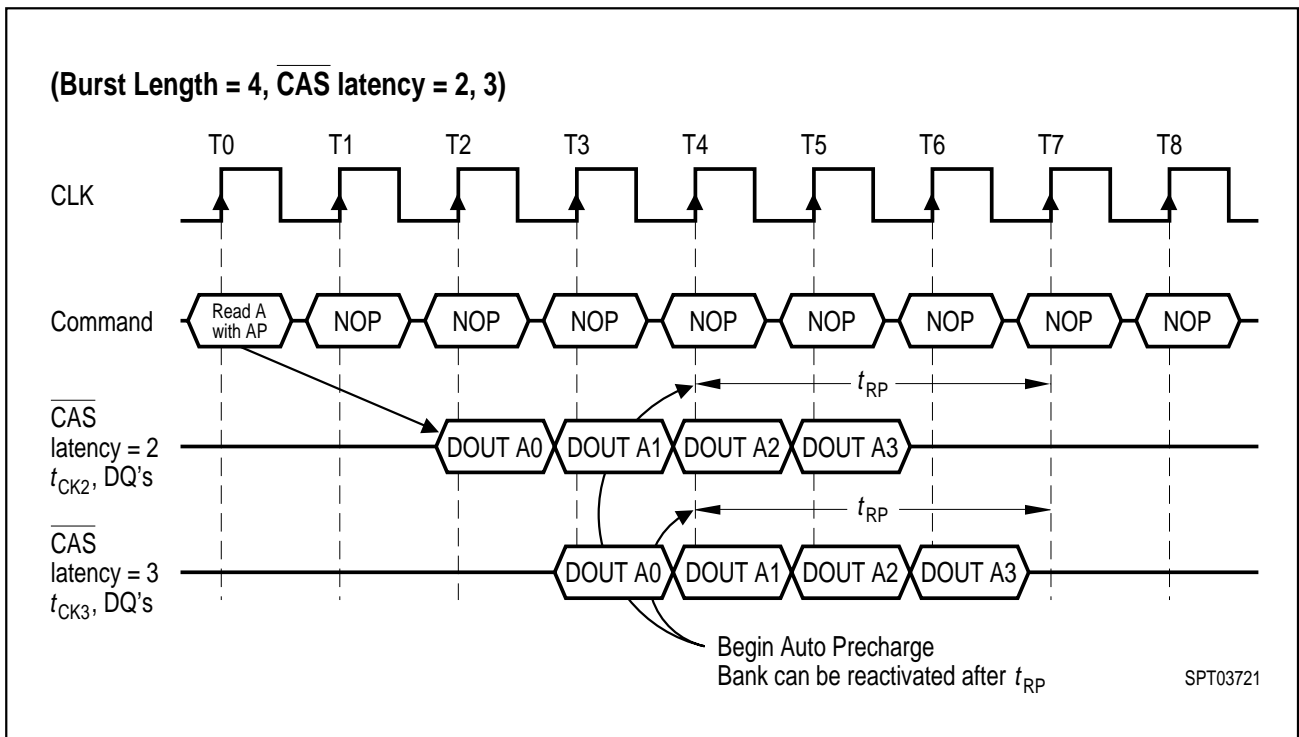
(Burst Length = 4, $\overline{\text{CAS}}$ latency = 2, 3)

T0 T1 T2 T3 T4 T5 T6 T7 T8

CLK

Command

Read A with AP

NOP NOP NOP NOP NOP NOP NOP NOP

$t_{RP}$

$\overline{\text{CAS}}$ latency = 2 $t_{CK2}$, DQ's

DOUT A0 DOUT A1 DOUT A2 DOUT A3

$t_{RP}$

$\overline{\text{CAS}}$ latency = 3 $t_{CK3}$, DQ's

DOUT A0 DOUT A1 DOUT A2 DOUT A3

Begin Auto Precharge
Bank can be reactivated after $t_{RP}$

SPT03721